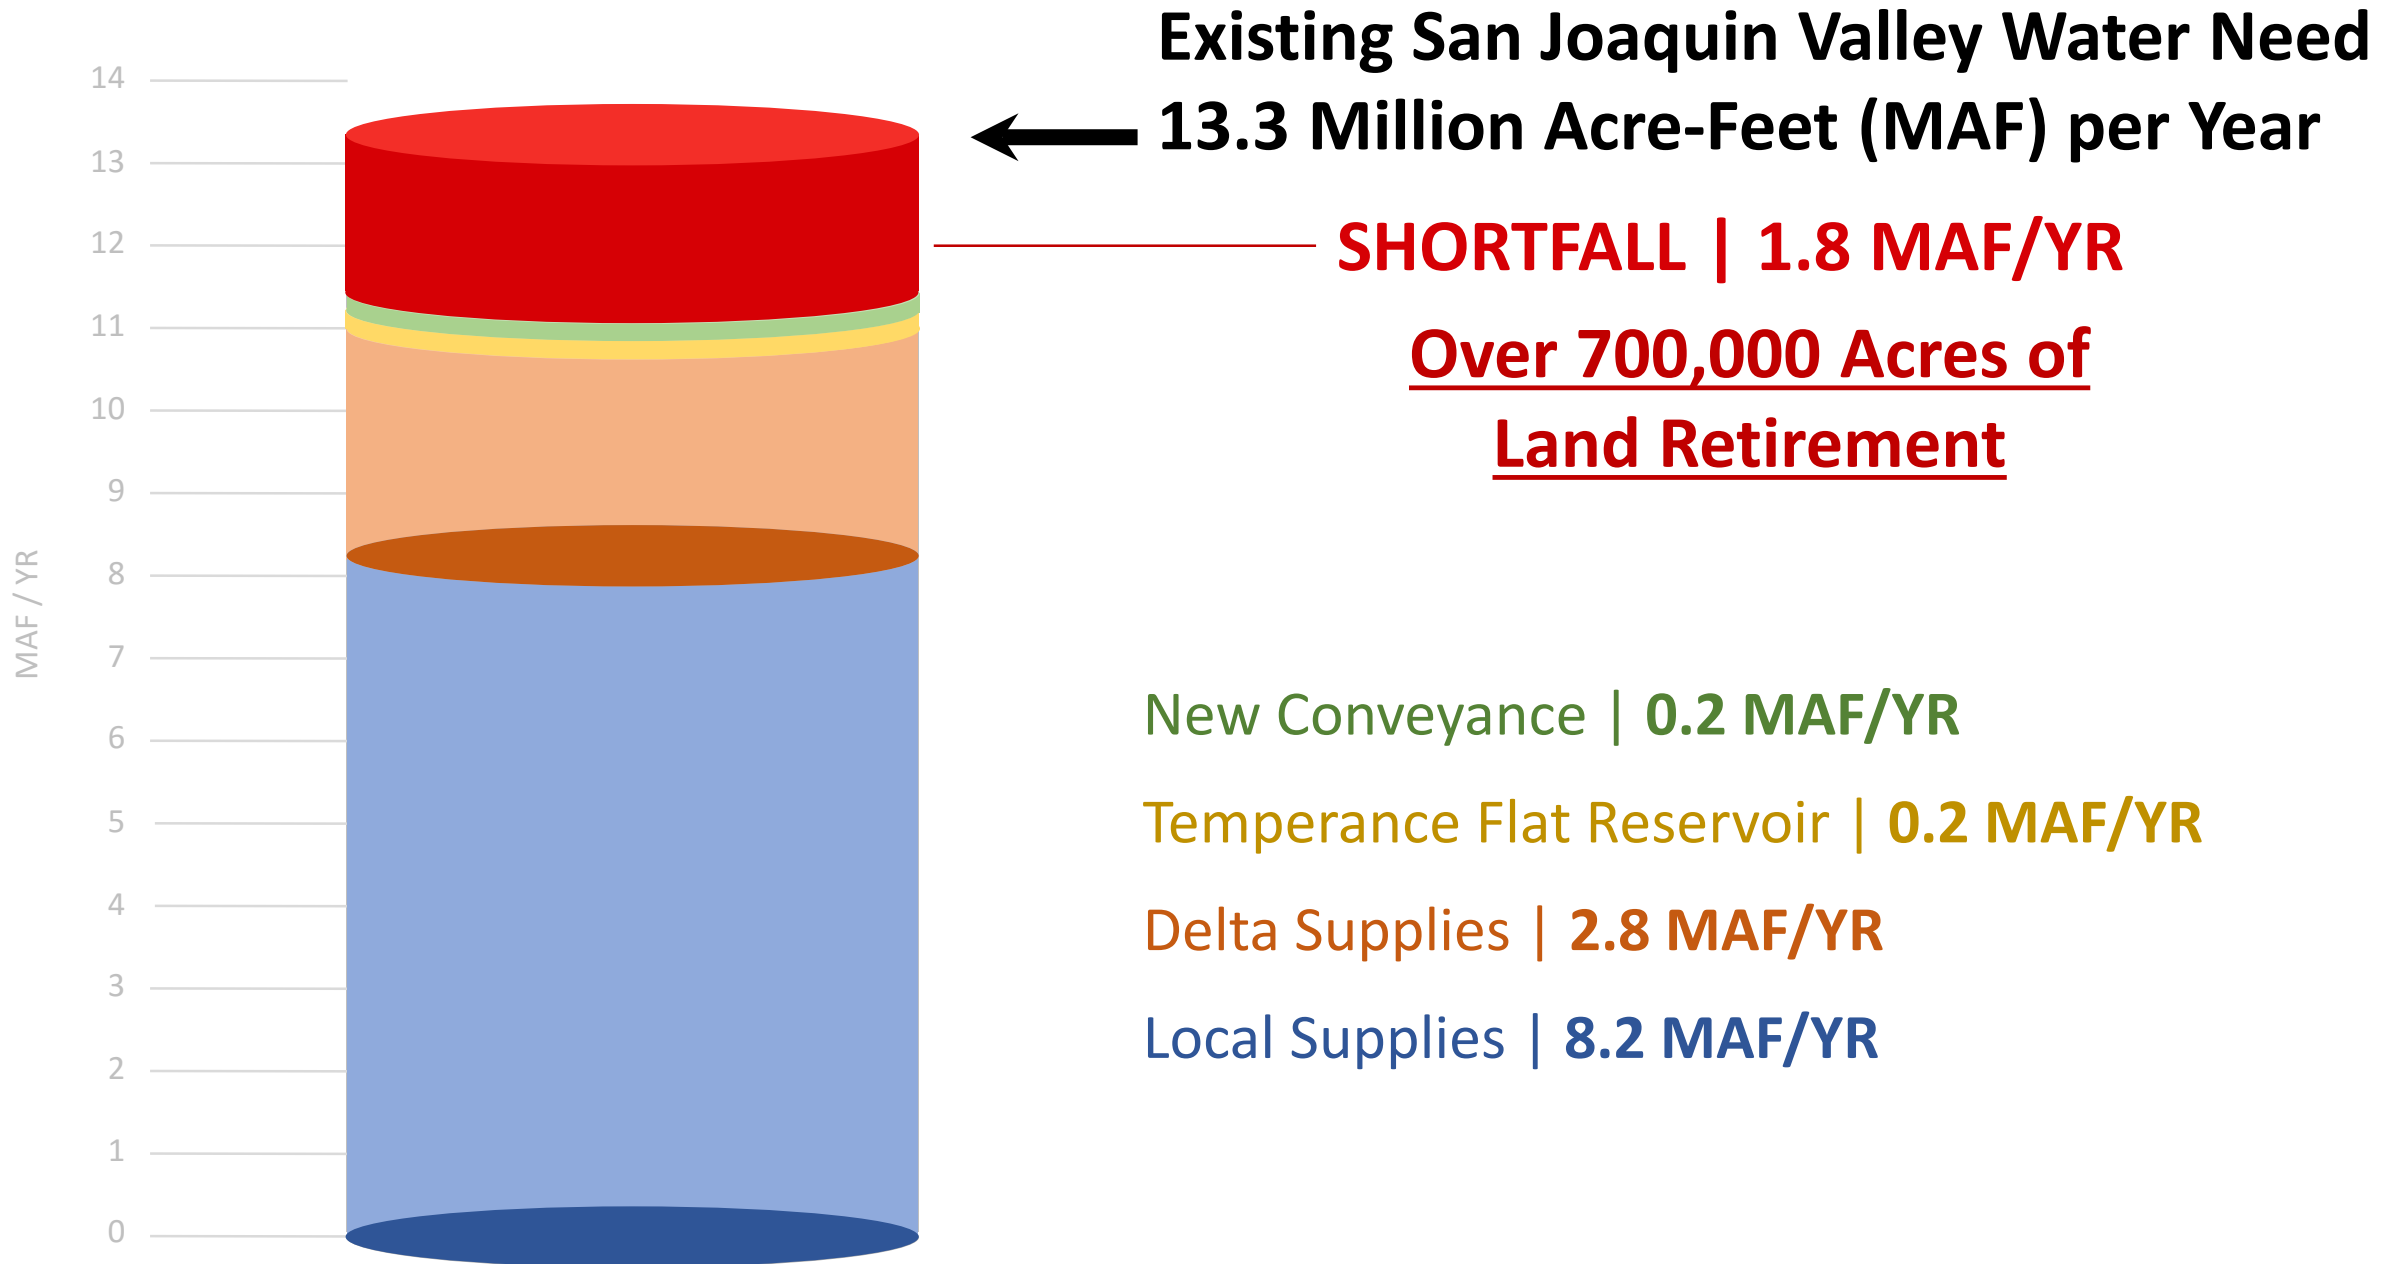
Existing San Joaquin Valley Water Need
13.3 Million Acre-Feet (MAF) per Year

SHORTFALL | 1.8 MAF/YR

Over 700,000 Acres of Land Retirement

14
13
12
11
10
9
8
7
6
5
4
3
2
1
0

MAF / YR

New Conveyance | 0.2 MAF/YR

Temperance Flat Reservoir | 0.2 MAF/YR

Delta Supplies | 2.8 MAF/YR

Local Supplies | 8.2 MAF/YR